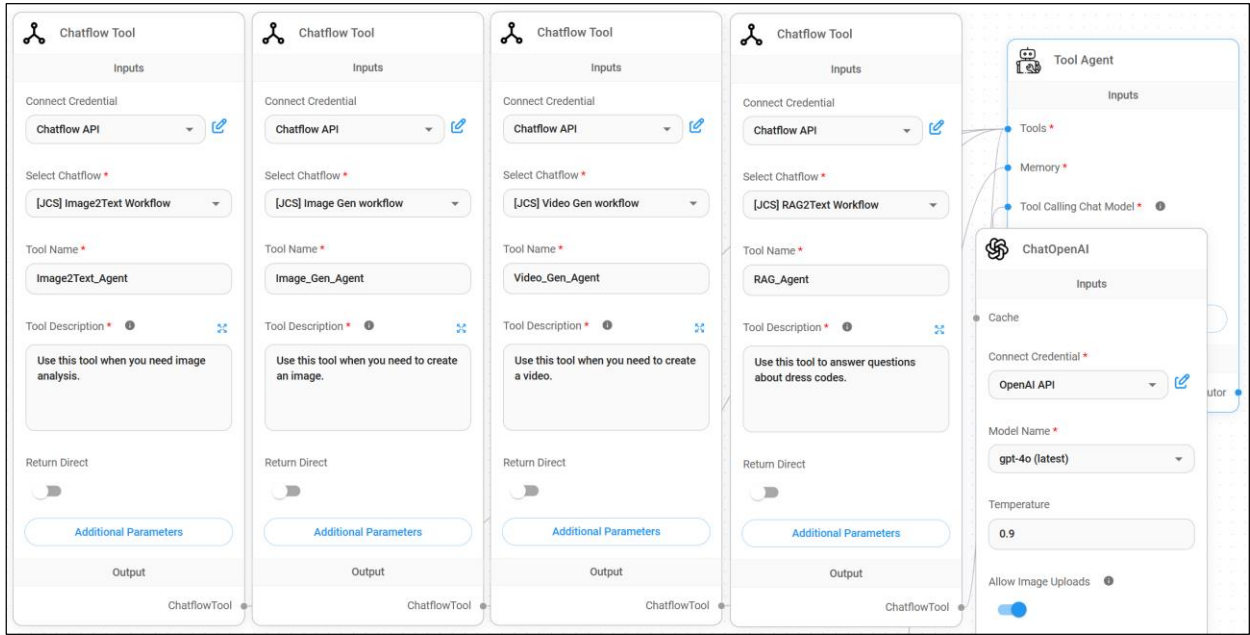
Chatflow Tool

Inputs

Connect Credential *

Chatflow API

Select Chatflow *

[JCS] Image2Text Workflow

Tool Name *

Image2Text_Agent

Tool Description *

Use this tool when you need image analysis.

Return Direct

Additional Parameters

Output

ChatflowTool

Chatflow Tool

Inputs

Connect Credential

Chatflow API

Select Chatflow *

[JCS] Image Gen workflow

Tool Name *

Image_Gen_Agent

Tool Description *

Use this tool when you need to create an image.

Return Direct

Additional Parameters

Output

ChatflowTool

Chatflow Tool

Inputs

Connect Credential

Chatflow API

Select Chatflow *

[JCS] Video Gen workflow

Tool Name *

Video_Gen_Agent

Tool Description *

Use this tool when you need to create a video.

Return Direct

Additional Parameters

Output

ChatflowTool

Chatflow Tool

Inputs

Connect Credential

Chatflow API

Select Chatflow *

[JCS] RAG2Text Workflow

Tool Name *

RAG_Agent

Tool Description *

Use this tool to answer questions about dress codes.

Return Direct

Additional Parameters

Output

ChatflowTool

Tool Agent

Inputs

Tools *

Memory *

Tool Calling Chat Model *

utor

ChatOpenAI

Inputs

Cache

Connect Credential *

OpenAI API

Model Name *

gpt-4o (latest)

Temperature

0.9

Allow Image Uploads